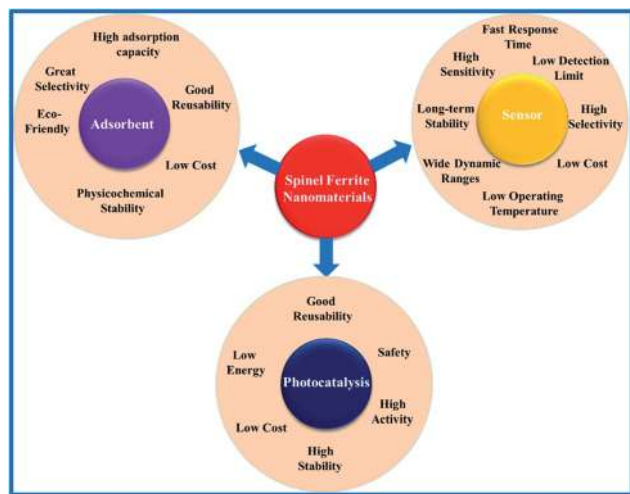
Spinel Ferrite Nanomaterials

High adsorption capacity
Great Selectivity
Good Reusability
Eco-Friendly
Adsorbent
Low Cost
Physicochemical Stability

Fast Response Time
High Sensitivity
Low Detection Limit
Long-term Stability
Sensor
High Selectivity
Wide Dynamic Ranges
Low Cost
Low Operating Temperature

Good Reusability
Low Energy
Safety
Photocatalysis
High Activity
Low Cost
High Stability